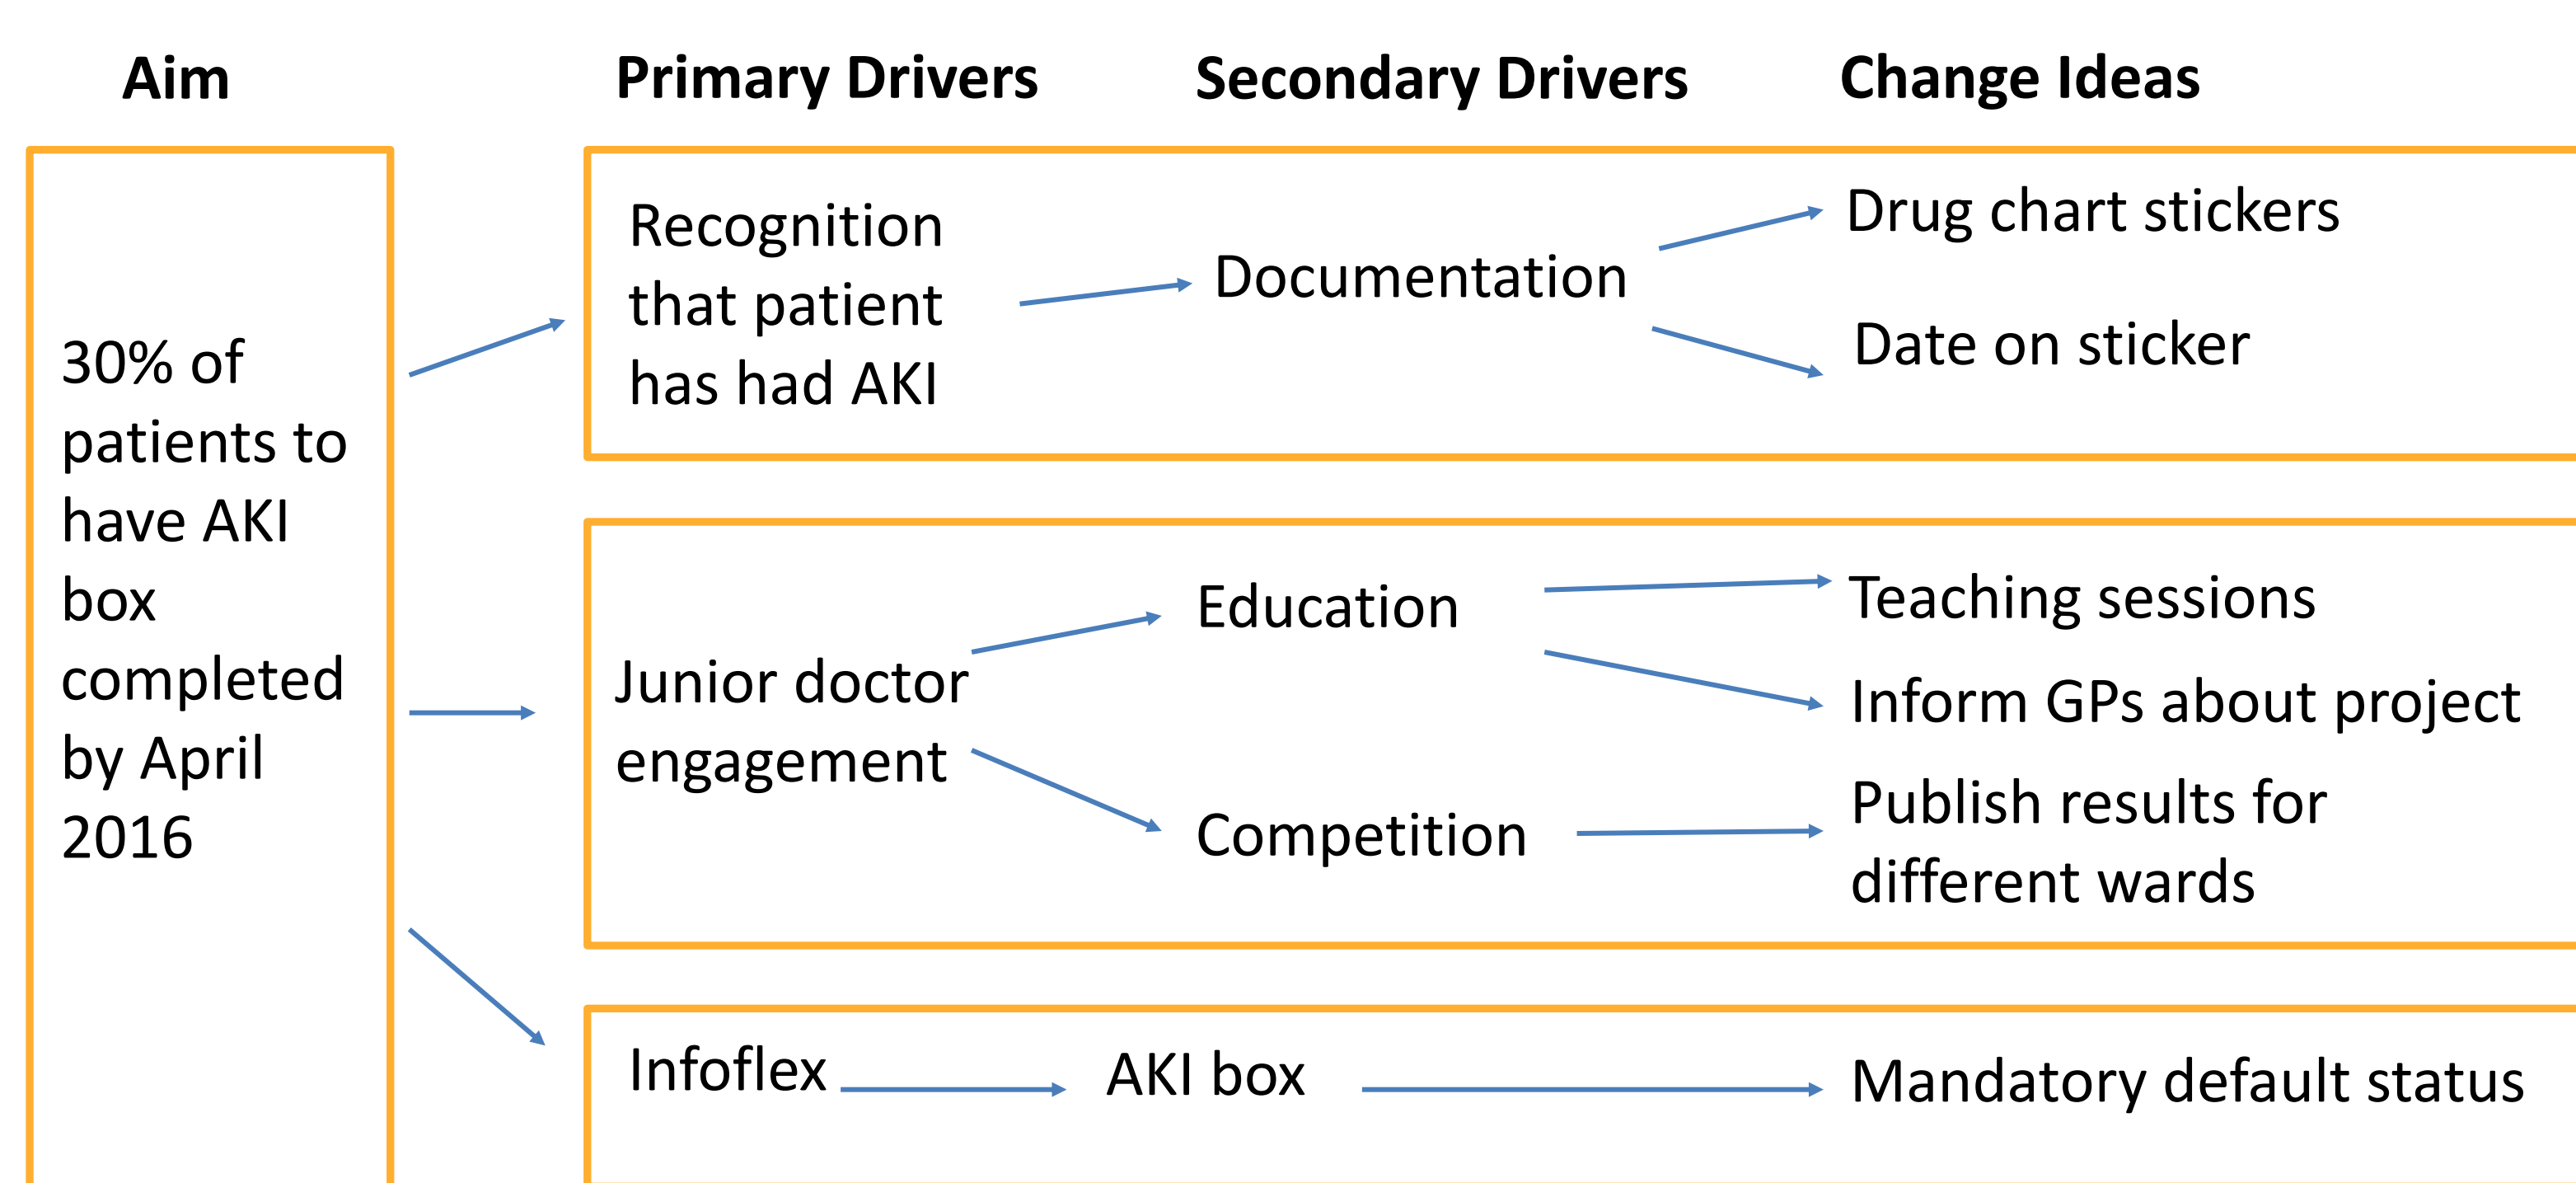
Aim

Primary Drivers

Secondary Drivers

Change Ideas

30% of patients to have AKI box completed by April 2016

Recognition that patient has had AKI

Documentation

Drug chart stickers

Date on sticker

Junior doctor engagement

Education

Teaching sessions

Inform GPs about project

Competition

Publish results for different wards

Infoflex

AKI box

Mandatory default status